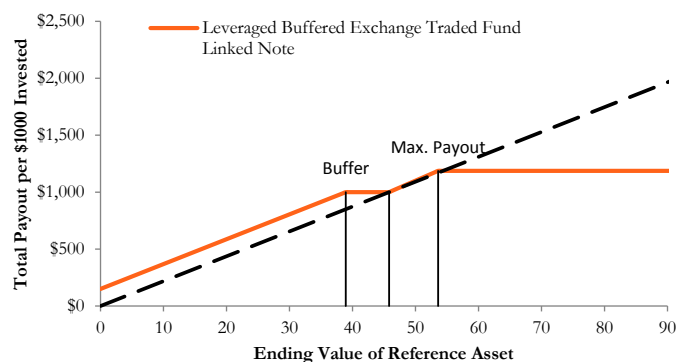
Leveraged Buffered Exchange Traded Fund Linked Note

$2,500
$2,000
$1,500
$1,000
$500
$0

Total Payout per $1000 Invested

Buffer

Max. Payout

0
10
20
30
40
50
60
70
80
90

Ending Value of Reference Asset